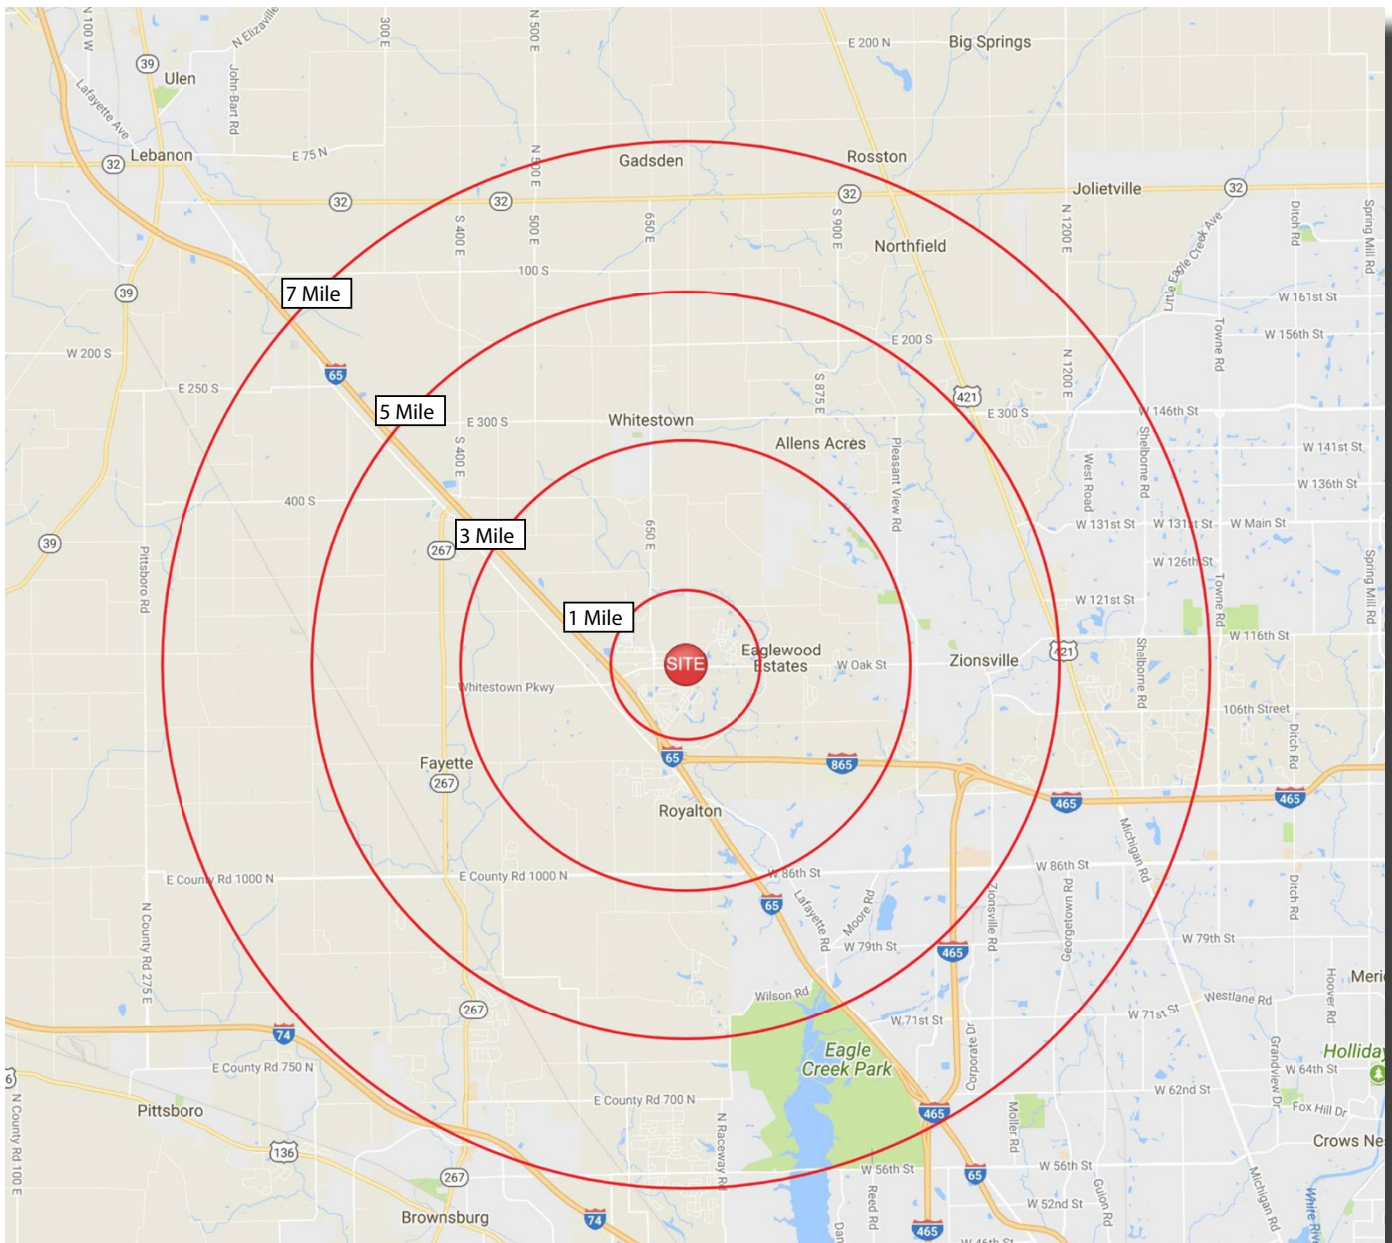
N 100 W
N Elizaville
300 E
N 500 E
E 200 N
Big Springs
39
Ulen
Lafayette Ave
John-Bart Rd
32
Lebanon
E 75 N
N 500 E
Gadsden
Rosston
32
32
32
Jolietville
32
S 400 E
500 E
650 E
S 900 E
Northfield
N 1200 E
Little Eagle Creek Ave
Ditch Rd
Spring Mill Rd
100 S
39
7 Mile
W 161st St
W 156th St
Towne Rd
W 200 S
65
E 200 S
N 1200 E
E 250 S
S 875 E
421
5 Mile
E 300 S
E 300 S
Whitestown
W 146th St
S 400 E
Allens Acres
Pleasant View Rd
Shelborne Rd
W 141st St
West Road
W 136th St
400 S
3 Mile
W 131st St
W 131st St
W Main St
39
267
650 E
W 126th St
Pittsboro Rd
Towne Rd
Spring Mill Rd
W 121st St
1 Mile
W 116th St
Eaglewood Estates
SITE
W Oak St
Zionsville
421
Shelborne Rd
Whitestown Pkwy
106th Street
65
865
Ditch Rd
Fayette
267
465
465
Royalton
Michigan Rd
W 86th St
Georgetown Rd
E County Rd 1000 N
E County Rd 1000 N
Ditch Rd
65
Lafayette Rd
Moore Rd
W 79th St
N County Rd 275 E
465
Zionsville Rd
W 79th St
Meri
Hoover Rd
267
Wilson Rd
Westlane Rd
W 71st St
W 71st St
74
Eagle Creek Park
Corporate Dr
Grandview Dr
Holliday
E County Rd 750 N
W 64th St
Pittsboro
E County Rd 700 N
W 62nd St
Fox Hill Dr
465
Moller Rd
Crows Ne
136
N Raceway Rd
W 56th St
65
W 56th St
Michigan Rd
267
Reed Rd
W 52nd St
Guion Rd
White Riv
Brownsburg
74
Dan
465
W 46th St
N County Rd 100 E